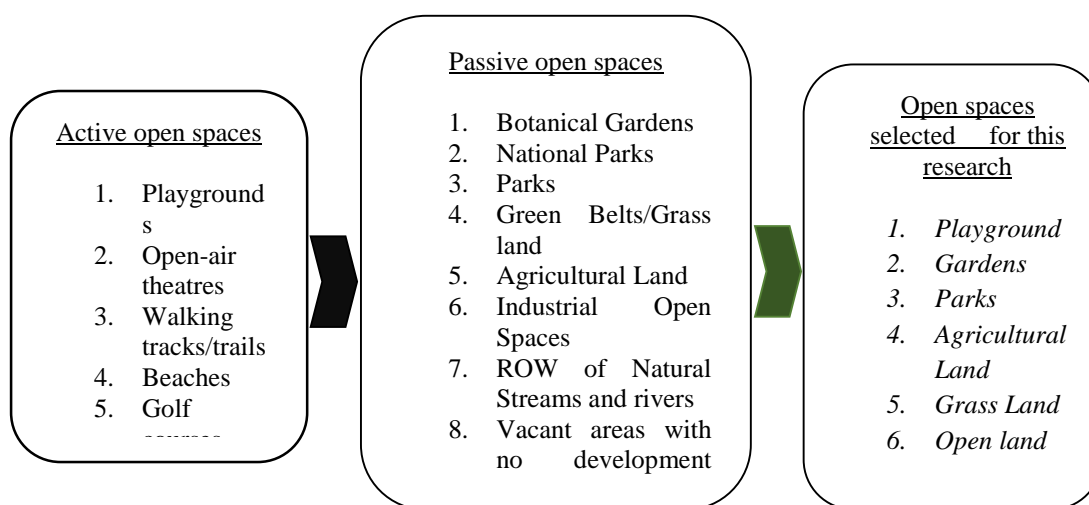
Active open spaces

1. Playground s
2. Open-air theatres
3. Walking tracks/trails
4. Beaches
5. Golf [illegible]

Passive open spaces

1. Botanical Gardens
2. National Parks
3. Parks
4. Green Belts/Grass land
5. Agricultural Land
6. Industrial Open Spaces
7. ROW of Natural Streams and rivers
8. Vacant areas with no development

Open spaces selected for this research

1. *Playground*
2. *Gardens*
3. *Parks*
4. *Agricultural Land*
5. *Grass Land*
6. *Open land*